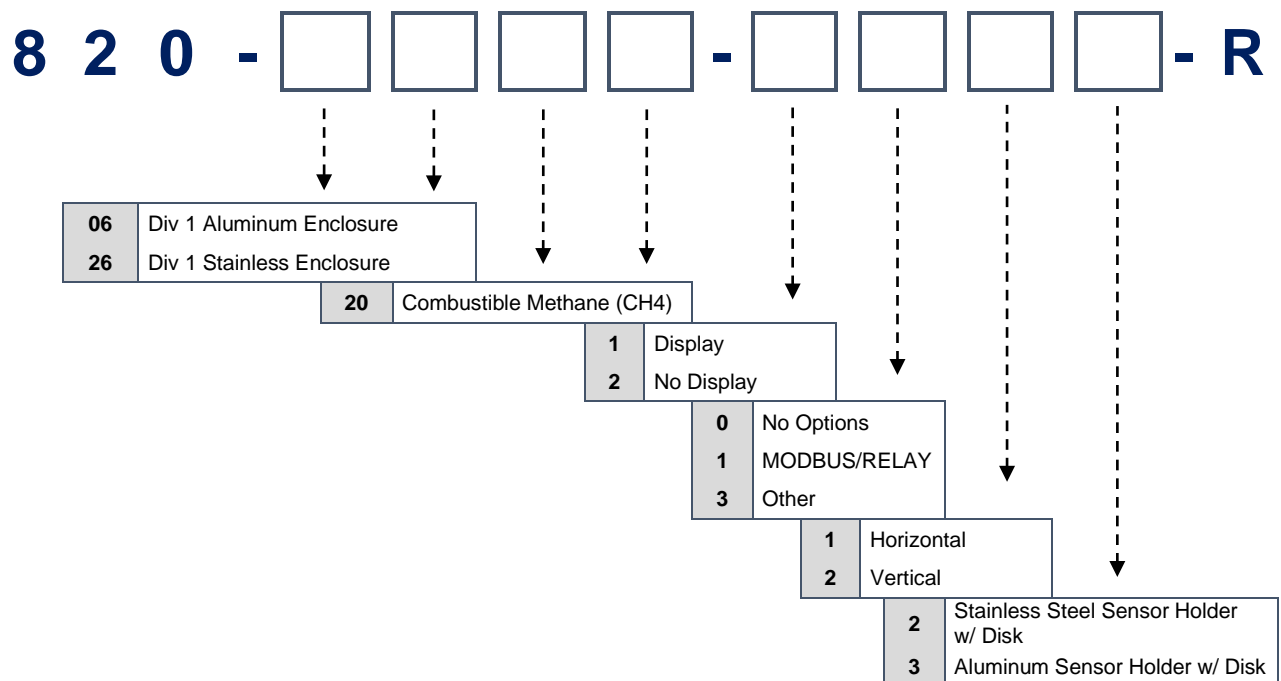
8 2 0 - - - R

| 06 | Div 1 Aluminum Enclosure |
|---|---|
| 26 | Div 1 Stainless Enclosure |

| 20 | Combustible Methane (CH4) |
|---|---|

| 1 | Display |
|---|---|
| 2 | No Display |

| 0 | No Options |
|---|---|
| 1 | MODBUS/RELAY |
| 3 | Other |

| 1 | Horizontal |
|---|---|
| 2 | Vertical |

| 2 | Stainless Steel Sensor Holder w/ Disk |
|---|---|
| 3 | Aluminum Sensor Holder w/ Disk |